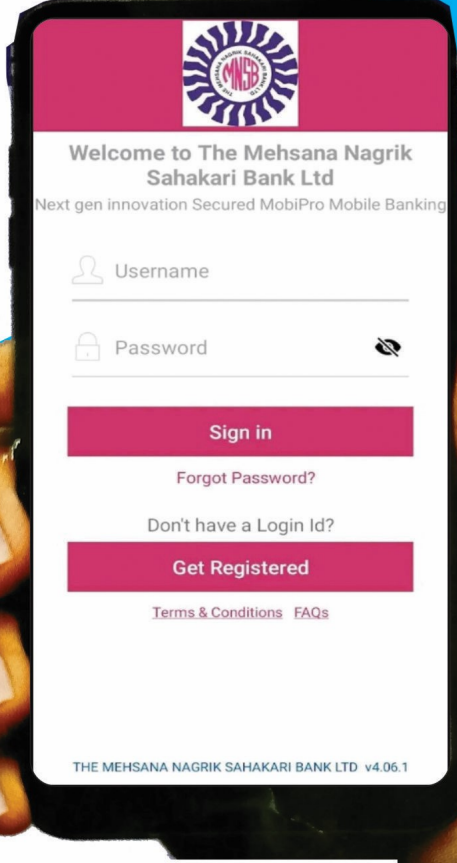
THE MEHSANA NAGRIK SAHAKARI BANK LTD.
MNSB

Welcome to The Mehsana Nagrik Sahakari Bank Ltd
Next gen innovation Secured MobiPro Mobile Banking

Username

Password

Sign in

Forgot Password?

Don't have a Login Id?

Get Registered

Terms & Conditions FAQs

THE MEHSANA NAGRIK SAHAKARI BANK LTD v4.06.1